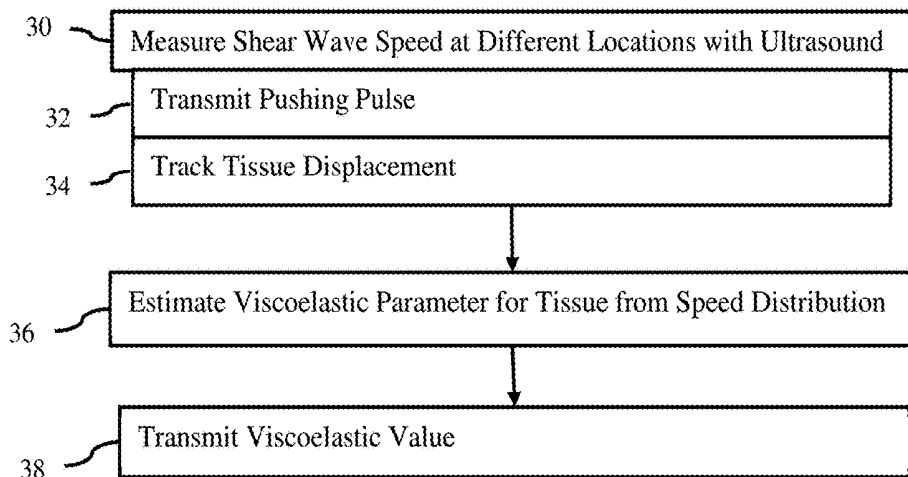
30 Measure Shear Wave Speed at Different Locations with Ultrasound

32 Transmit Pushing Pulse

34 Track Tissue Displacement

36 Estimate Viscoelastic Parameter for Tissue from Speed Distribution

38 Transmit Viscoelastic Value